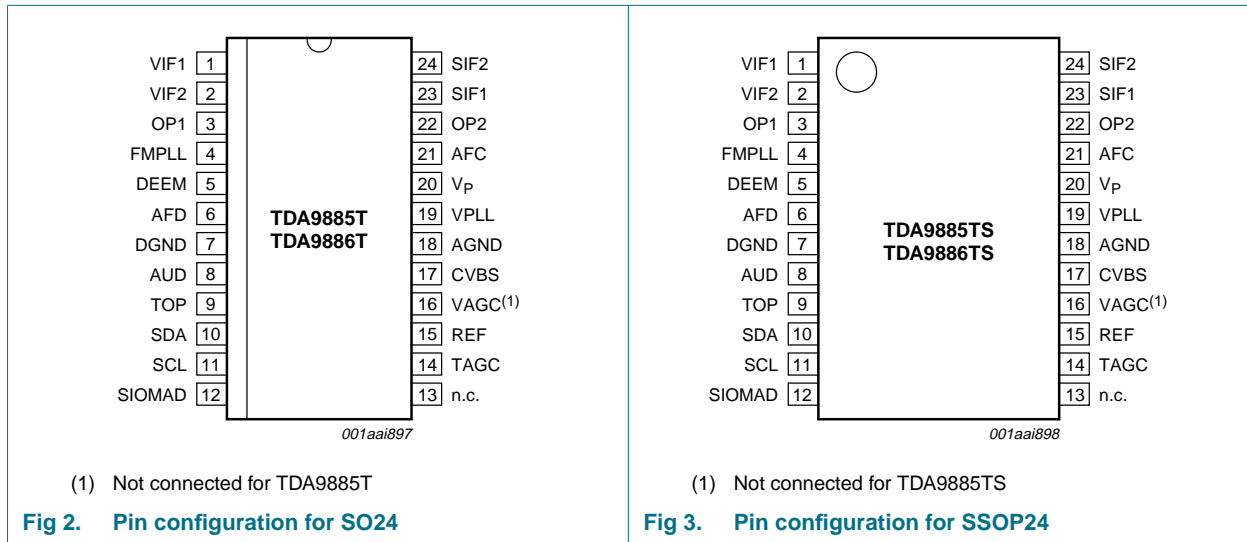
VIF1 1
VIF2 2
OP1 3
FMPLL 4
DEEM 5
AFD 6
DGND 7
AUD 8
TOP 9
SDA 10
SCL 11
SIOMAD 12

TDA9885T
TDA9886T

24 SIF2
23 SIF1
22 OP2
21 AFC
20 $V_P$
19 VPLL
18 AGND
17 CVBS
16 VAGC$^{(1)}$
15 REF
14 TAGC
13 n.c.

001aai897

(1) Not connected for TDA9885T

Fig 2. Pin configuration for SO24

VIF1 1
VIF2 2
OP1 3
FMPLL 4
DEEM 5
AFD 6
DGND 7
AUD 8
TOP 9
SDA 10
SCL 11
SIOMAD 12

TDA9885TS
TDA9886TS

24 SIF2
23 SIF1
22 OP2
21 AFC
20 $V_P$
19 VPLL
18 AGND
17 CVBS
16 VAGC$^{(1)}$
15 REF
14 TAGC
13 n.c.

001aai898

(1) Not connected for TDA9885TS

Fig 3. Pin configuration for SSOP24